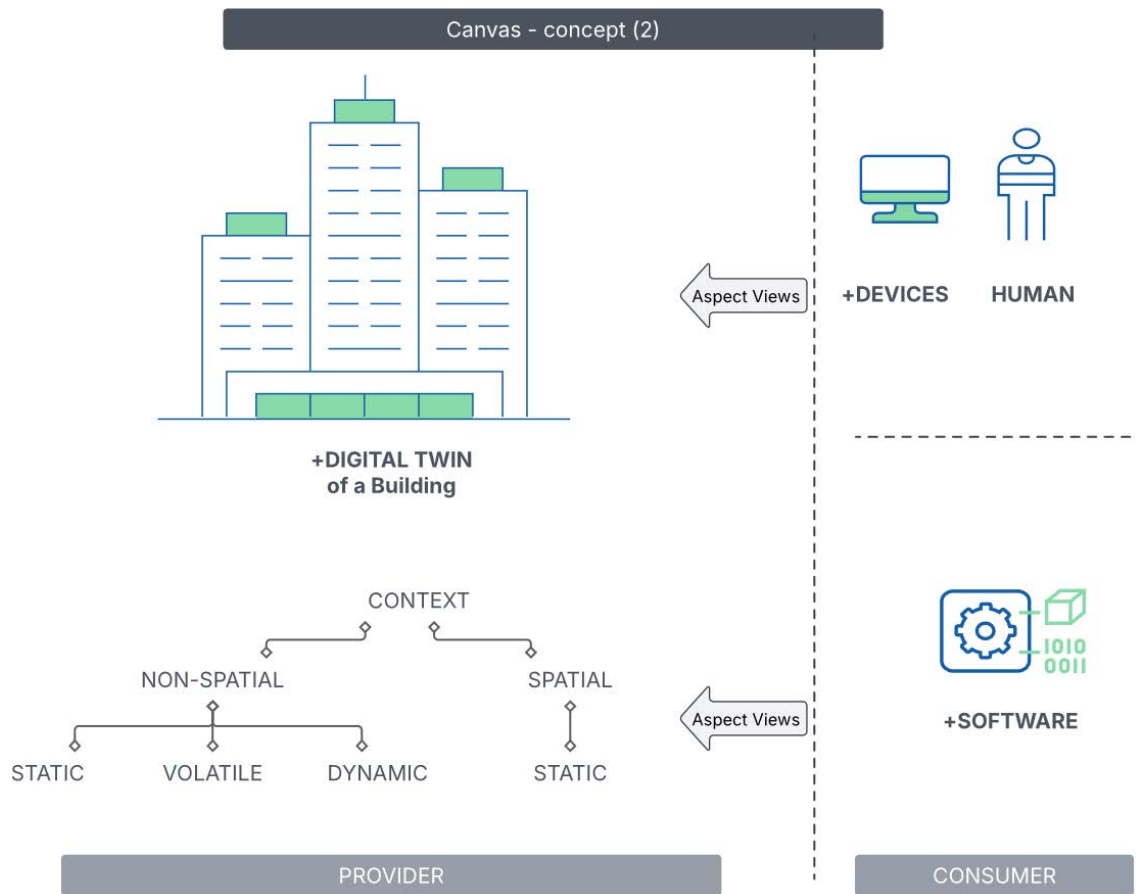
Canvas - concept (2)

+DIGITAL TWIN
of a Building

Aspect Views

+DEVICES

HUMAN

CONTEXT

NON-SPATIAL

SPATIAL

STATIC

VOLATILE

DYNAMIC

STATIC

Aspect Views

1010
0011

+SOFTWARE

PROVIDER

CONSUMER